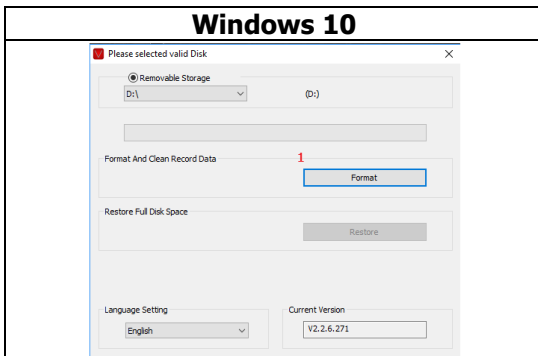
Windows 10

Please selected valid Disk ×

Removable Storage

D:\ (D:)

Format And Clean Record Data

1

Format

Restore Full Disk Space

Restore

Language Setting

English

Current Version

V2.2.6.271